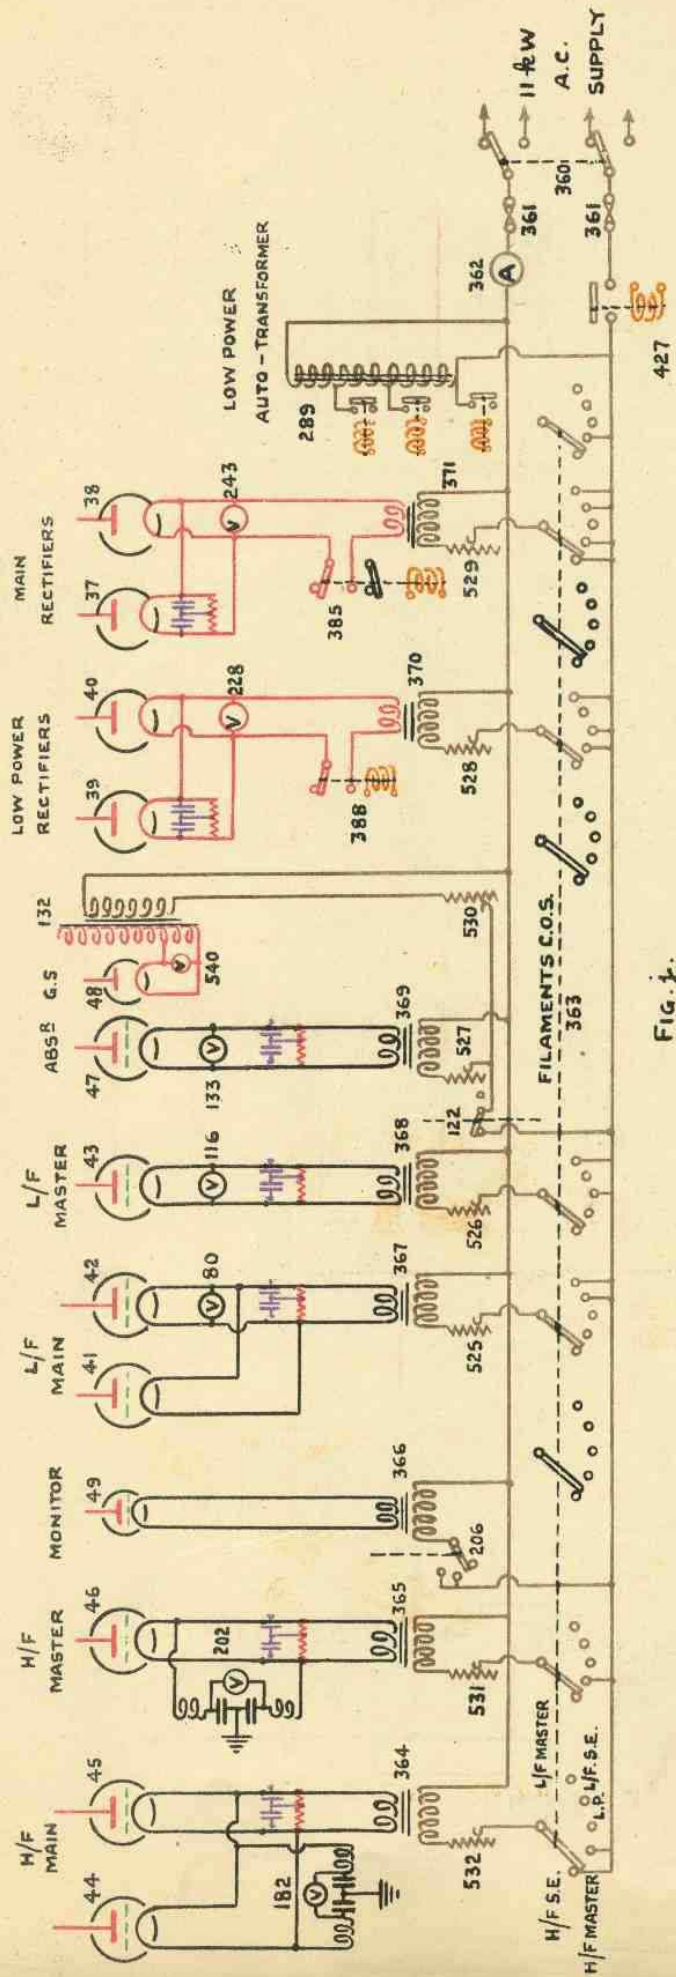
H/F MAIN
44
45
182
364
532
H/F S.E.
H/F MASTER
L/F MASTER
L.P.
L/F. S.E.
H/F MASTER
46
202
365
531
MONITOR
49
366
206
L/F MAIN
41
42
80
367
525
L/F MASTER
43
116
368
526
122
ABS$^R$
47
133
369
527
G.S
48
540
132
530
FILAMENTS C.O.S.
363
LOW POWER RECTIFIERS
39
40
228
370
388
528
MAIN RECTIFIERS
37
38
243
385
371
529
LOW POWER AUTO-TRANSFORMER
289
362
A
361
361
360
427
11 kW A.C. SUPPLY
FIG. 1.